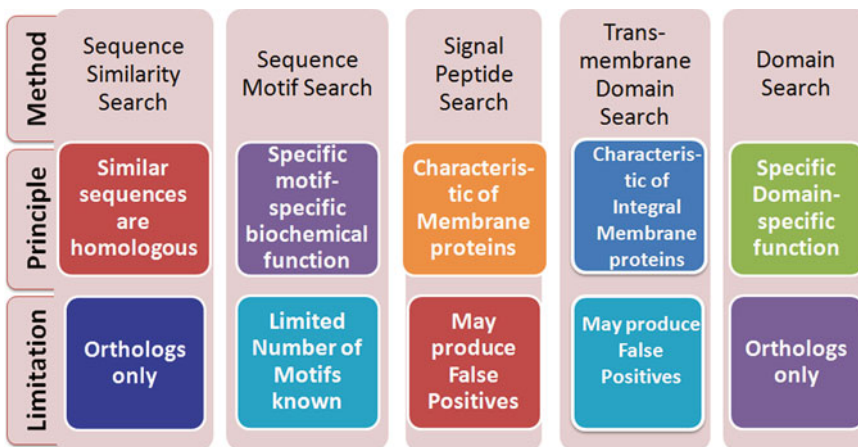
| | | | | | |
|---|---|---|---|---|---|
| Method | Sequence Similarity Search | Sequence Motif Search | Signal Peptide Search | Trans-membrane Domain Search | Domain Search |
| Principle | Similar sequences are homologous | Specific motif-specific biochemical function | Characteristic of Membrane proteins | Characteristic of Integral Membrane proteins | Specific Domain-specific function |
| Limitation | Orthologs only | Limited Number of Motifs known | May produce False Positives | May produce False Positives | Orthologs only |